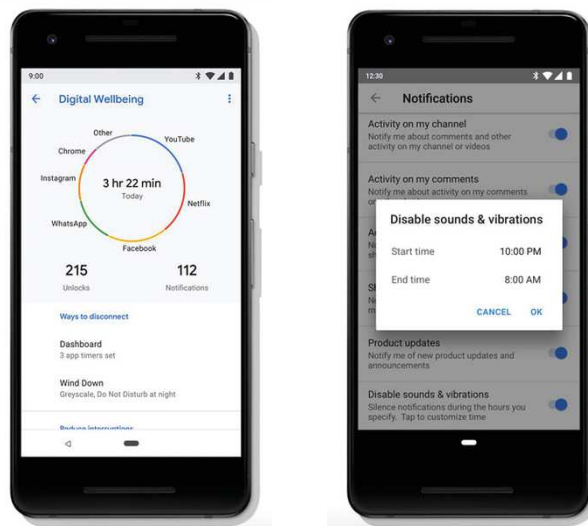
9:00

Digital Wellbeing

Other
YouTube
Chrome
Instagram
3 hr 22 min
Today
Netflix
WhatsApp
Facebook

215
Unlocks
112
Notifications

Ways to disconnect

Dashboard
3 app timers set

Wind Down
Greyscale, Do Not Disturb at night

Reduce interruptions

12:30

Notifications

Activity on my channel
Notify me about comments and other activity on my channel or videos

Activity on my comments
Notify me about activity on my comments o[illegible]

A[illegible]
N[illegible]
sh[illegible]

Sl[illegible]
Ne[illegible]
m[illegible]

Disable sounds & vibrations
Start time 10:00 PM
End time 8:00 AM
CANCEL OK

Product updates
Notify me of new product updates and announcements

Disable sounds & vibrations
Silence notifications during the hours you specify. Tap to customize time